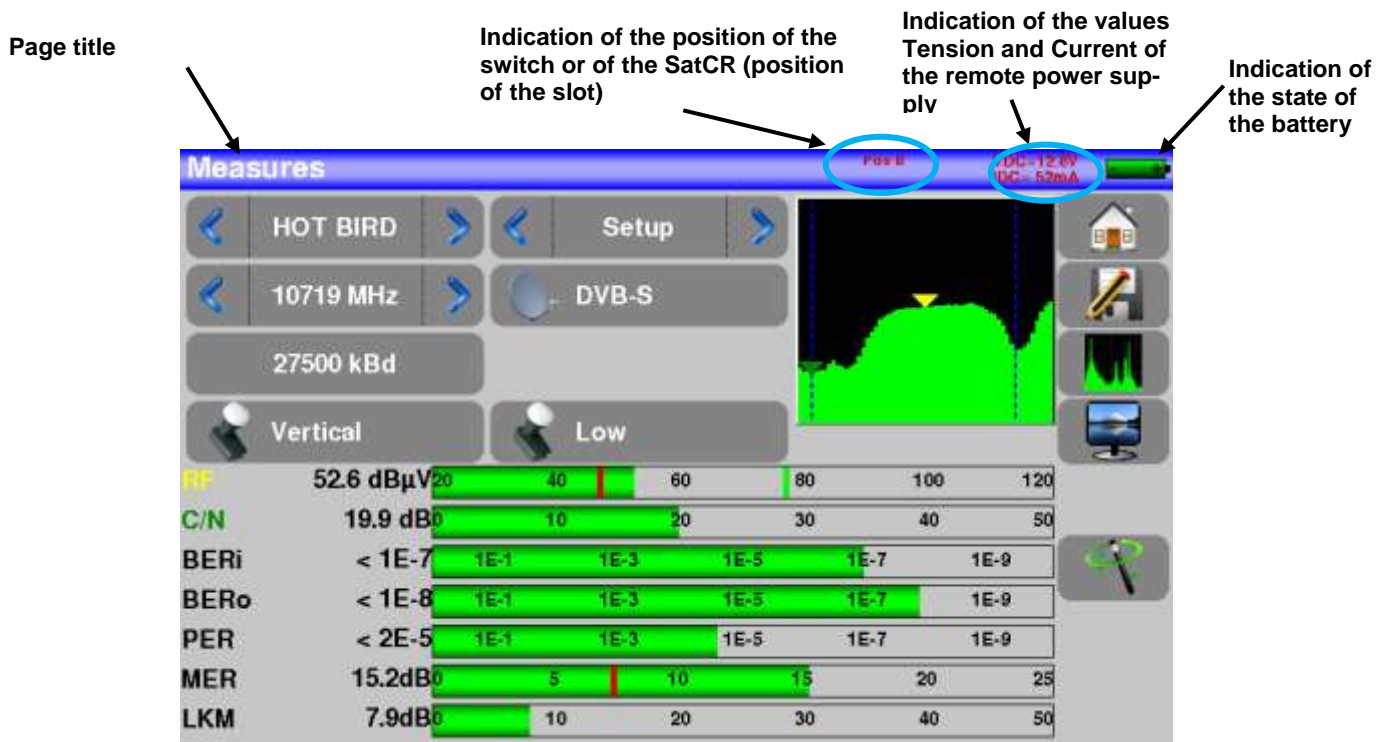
Page title

Indication of the position of the switch or of the SatCR (position of the slot)

Indication of the values Tension and Current of the remote power supply

Indication of the state of the battery

Measures

Pos B

DC=12.8V
DC= 52mA

HOT BIRD

Setup

10719 MHz

DVB-S

27500 kBd

Vertical

Low

| | | | | | | | |
|---|---|---|---|---|---|---|---|
| RF | 52.6 dBµV | 20 | 40 | 60 | 80 | 100 | 120 |
| C/N | 19.9 dB | 0 | 10 | 20 | 30 | 40 | 50 |
| BERi | < 1E-7 | 1E-1 | 1E-3 | 1E-5 | 1E-7 | 1E-9 | |
| BERo | < 1E-8 | 1E-1 | 1E-3 | 1E-5 | 1E-7 | 1E-9 | |
| PER | < 2E-5 | 1E-1 | 1E-3 | 1E-5 | 1E-7 | 1E-9 | |
| MER | 15.2dB | 0 | 5 | 10 | 15 | 20 | 25 |
| LKM | 7.9dB | 0 | 10 | 20 | 30 | 40 | 50 |